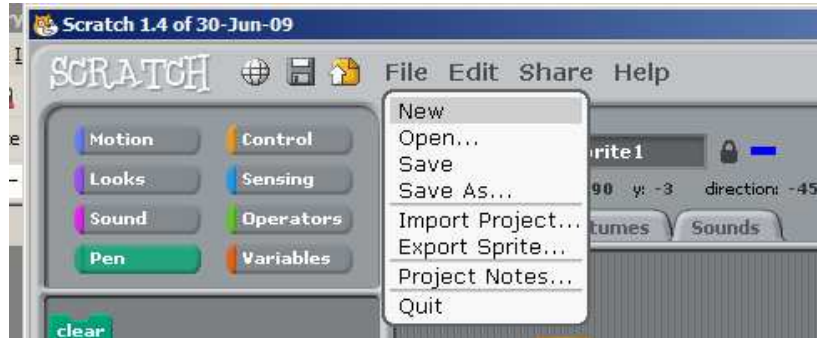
Scratch 1.4 of 30-Jun-09

SCRATCH File Edit Share Help

Motion
Control
Looks
Sensing
Sound
Operators
Pen
Variables

New
Open...
Save
Save As...
Import Project...
Export Sprite...
Project Notes...
Quit

rite1
90 y: -3 direction: -45
tumes
Sounds

clear